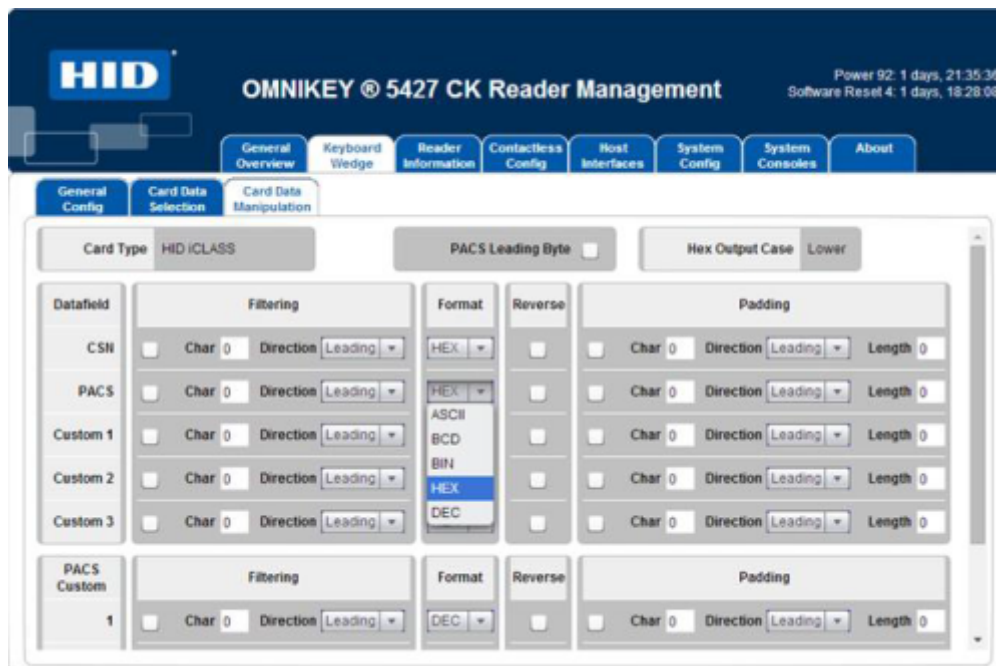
HID

OMNIKEY ® 5427 CK Reader Management

Power 92: 1 days, 21:35:36
Software Reset 4: 1 days, 18:28:08

General Overview | Keyboard Wedge | Reader Information | Contactless Config | Host Interfaces | System Config | System Consoles | About

General Config | Card Data Selection | Card Data Manipulation

Card Type HID iCLASS

PACS Leading Byte

Hex Output Case Lower

| Datafield | Filtering | Format | Reverse | Padding |
|---|---|---|---|---|
| CSN | Char 0 Direction Leading | HEX | | Char 0 Direction Leading Length 0 |
| PACS | Char 0 Direction Leading | HEX | | Char 0 Direction Leading Length 0 |
| Custom 1 | Char 0 Direction Leading | ASCII | | Char 0 Direction Leading Length 0 |
| Custom 2 | Char 0 Direction Leading | BCD | | Char 0 Direction Leading Length 0 |
| Custom 3 | Char 0 Direction Leading | BIN | | Char 0 Direction Leading Length 0 |

HEX
DEC

| PACS Custom | Filtering | Format | Reverse | Padding |
|---|---|---|---|---|
| 1 | Char 0 Direction Leading | DEC | | Char 0 Direction Leading Length 0 |